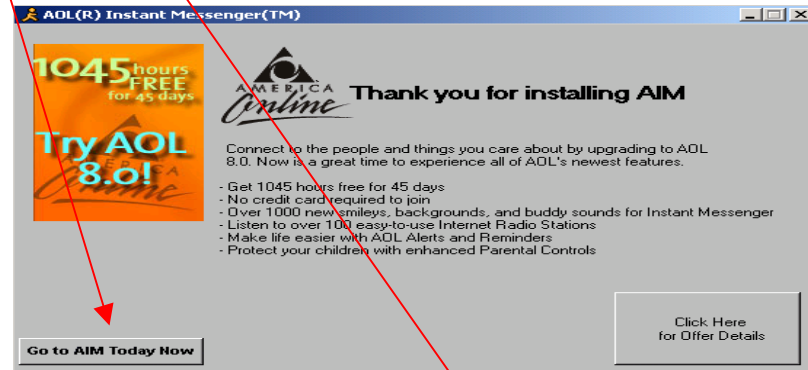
AOL(R) Instant Messenger(TM)

1045 hours FREE for 45 days

Try AOL 8.0!

AMERICA Online

Thank you for installing AIM

Connect to the people and things you care about by upgrading to AOL 8.0. Now is a great time to experience all of AOL's newest features.

- Get 1045 hours free for 45 days
- No credit card required to join
- Over 1000 new smileys, backgrounds, and buddy sounds for Instant Messenger
- Listen to over 100 easy-to-use Internet Radio Stations
- Make life easier with AOL Alerts and Reminders
- Protect your children with enhanced Parental Controls

Click Here for Offer Details

Go to AIM Today Now